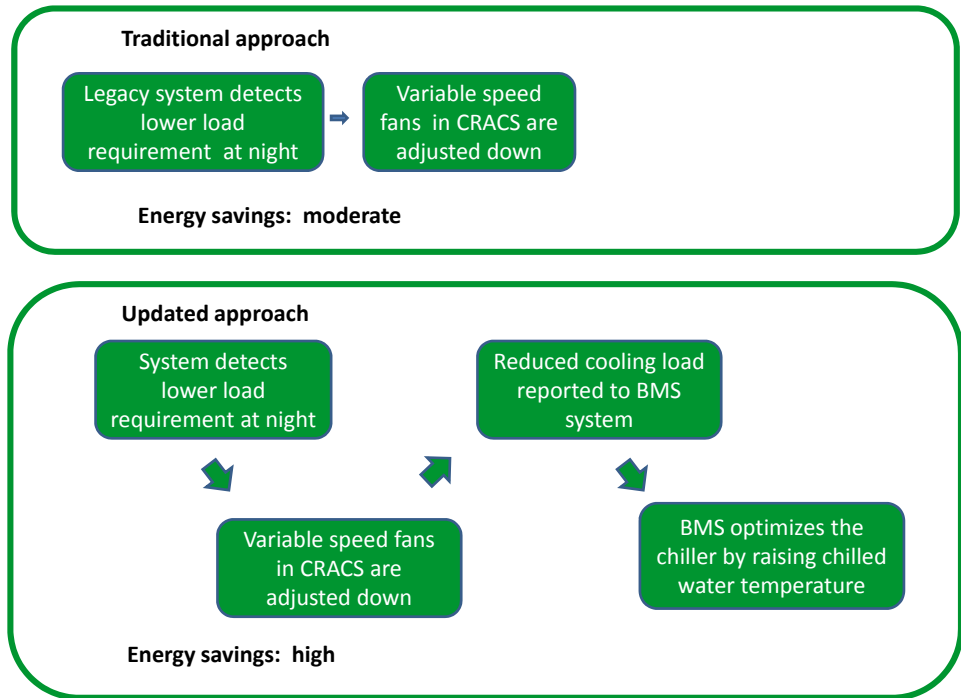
Traditional approach

Legacy system detects lower load requirement at night

Variable speed fans in CRACS are adjusted down

Energy savings: moderate

Updated approach

System detects lower load requirement at night

Variable speed fans in CRACS are adjusted down

Reduced cooling load reported to BMS system

BMS optimizes the chiller by raising chilled water temperature

Energy savings: high